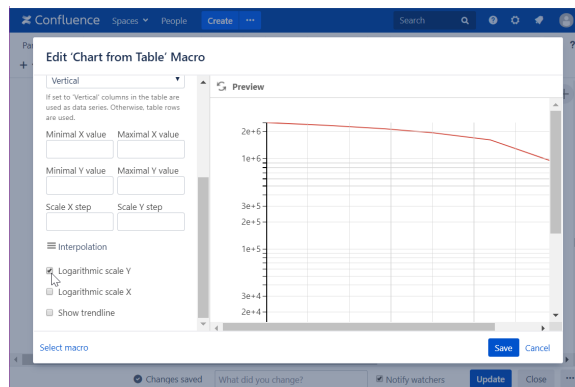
Confluence Spaces People Create ··· Search

Edit 'Chart from Table' Macro

Vertical

If set to 'Vertical' columns in the table are used as data series. Otherwise, table rows are used.

Minimal X value Maximal X value

Minimal Y value Maximal Y value

Scale X step Scale Y step

Interpolation

Logarithmic scale Y

Logarithmic scale X

Show trendline

Preview

2e+6
1e+6
3e+5
2e+5
1e+5
3e+4
2e+4

Select macro

Save Cancel

Changes saved What did you change? Notify watchers Update Close